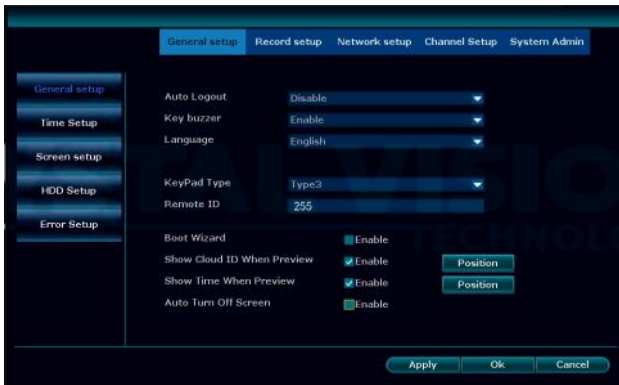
General setup Record setup Network setup Channel Setup System Admin

General setup
Time Setup
Screen setup
HDD Setup
Error Setup

Auto Logout Disable
Key buzzer Enable
Language English

KeyPad Type Type3
Remote ID 255

Boot Wizard Enable
Show Cloud ID When Preview Enable Position
Show Time When Preview Enable Position
Auto Turn Off Screen Enable

TAL VISIO
TECHNOLO

Apply Ok Cancel